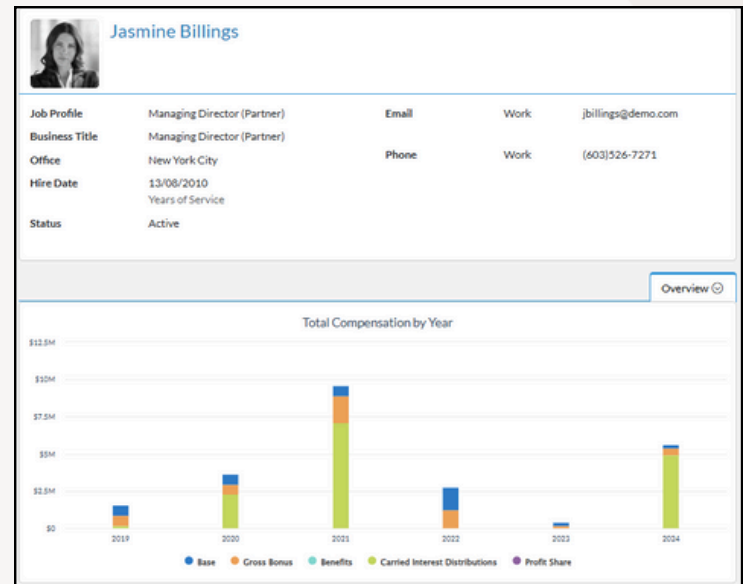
Jasmine Billings

Job Profile Managing Director (Partner)
Business Title Managing Director (Partner)
Office New York City
Hire Date 13/08/2010
Years of Service
Status Active

Email Work jbillings@demo.com
Phone Work (603)526-7271

Overview

Total Compensation by Year

$12.5M
$10M
$7.5M
$5M
$2.5M
$0

2019 2020 2021 2022 2023 2024

Base Gross Bonus Benefits Carried Interest Distributions Profit Share